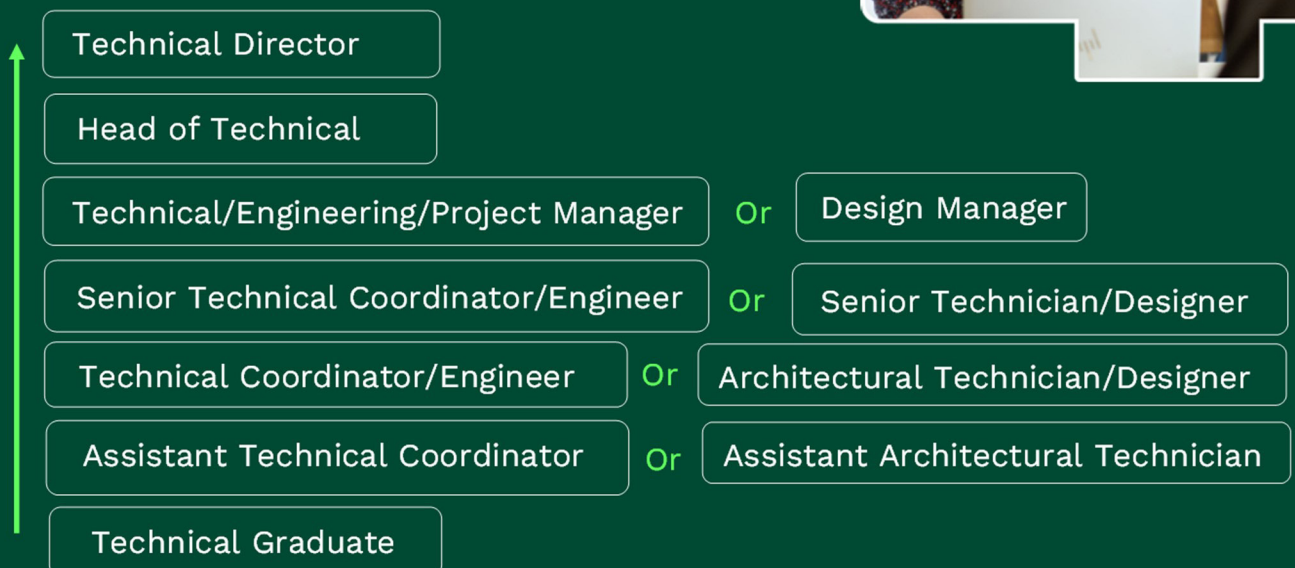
Technical Director

Head of Technical

Technical/Engineering/Project Manager Or Design Manager

Senior Technical Coordinator/Engineer Or Senior Technician/Designer

Technical Coordinator/Engineer Or Architectural Technician/Designer

Assistant Technical Coordinator Or Assistant Architectural Technician

Technical Graduate